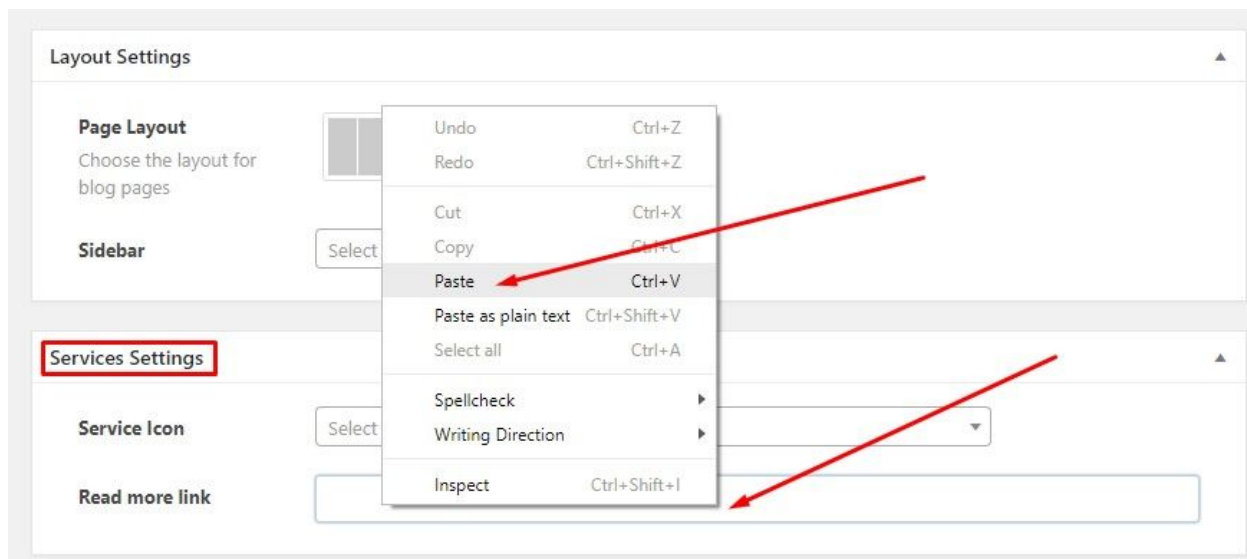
Layout Settings

Page Layout
Choose the layout for blog pages

Sidebar

Select

Undo Ctrl+Z
Redo Ctrl+Shift+Z
Cut Ctrl+X
Copy Ctrl+C
Paste Ctrl+V
Paste as plain text Ctrl+Shift+V
Select all Ctrl+A
Spellcheck
Writing Direction
Inspect Ctrl+Shift+I

Services Settings

Service Icon

Select

Read more link